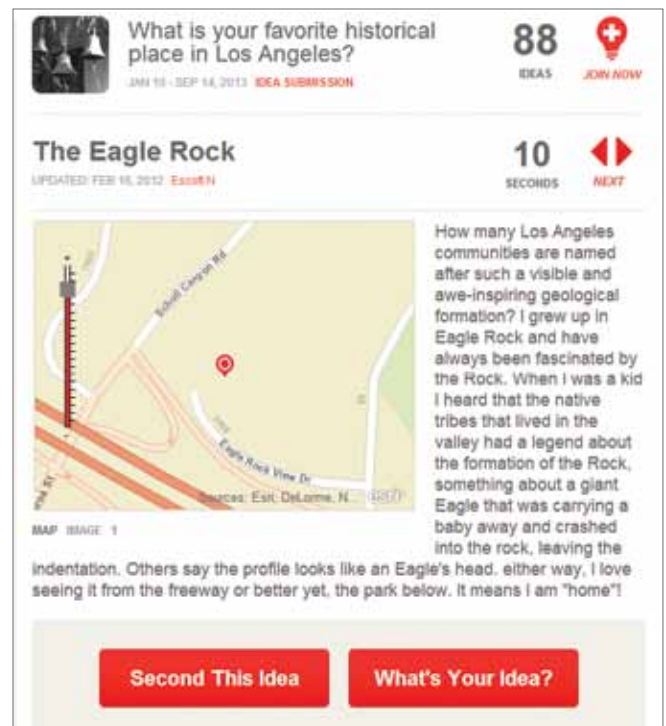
What is your favorite historical place in Los Angeles?

JAN 10 - SEP 14, 2013 IDEA SUBMISSION

88
IDEAS

JOIN NOW

The Eagle Rock

UPDATED: FEB 16, 2012 EscottN

10
SECONDS

NEXT

Scholl Canyon Rd

Eagle Rock View Dr

Sources: Esri, DeLorme, N...

MAP IMAGE 1

How many Los Angeles communities are named after such a visible and awe-inspiring geological formation? I grew up in Eagle Rock and have always been fascinated by the Rock. When I was a kid I heard that the native tribes that lived in the valley had a legend about the formation of the Rock, something about a giant Eagle that was carrying a baby away and crashed into the rock, leaving the indentation. Others say the profile looks like an Eagle's head. either way, I love seeing it from the freeway or better yet, the park below. It means I am "home"!

Second This Idea

What's Your Idea?